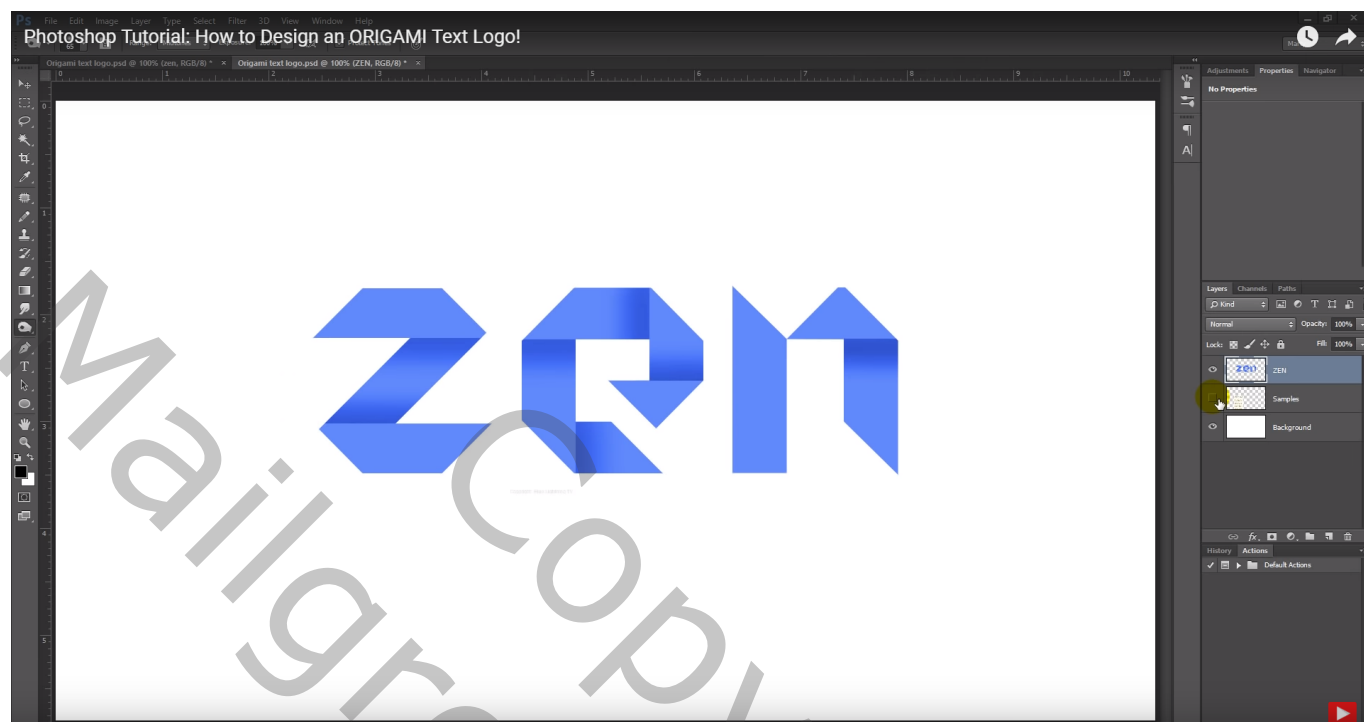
Ps File Edit Image Layer Type Select Filter 3D View Window Help

Photoshop Tutorial: How to Design an ORIGAMI Text Logo!

Origami text logo.psd @ 100% (zen, RGB/8) * ×
Origami text logo.psd @ 100% (ZEN, RGB/8) * ×

0 1 2 3 4 5 6 7 8 9 10

Adjustments Properties Navigator
No Properties

ZEN

Mailgro Copy

Layers Channels Paths
Kind
Normal Opacity: 100%
Lock: Fill: 100%
ZEN
Samples
Background

History Actions
Default Actions